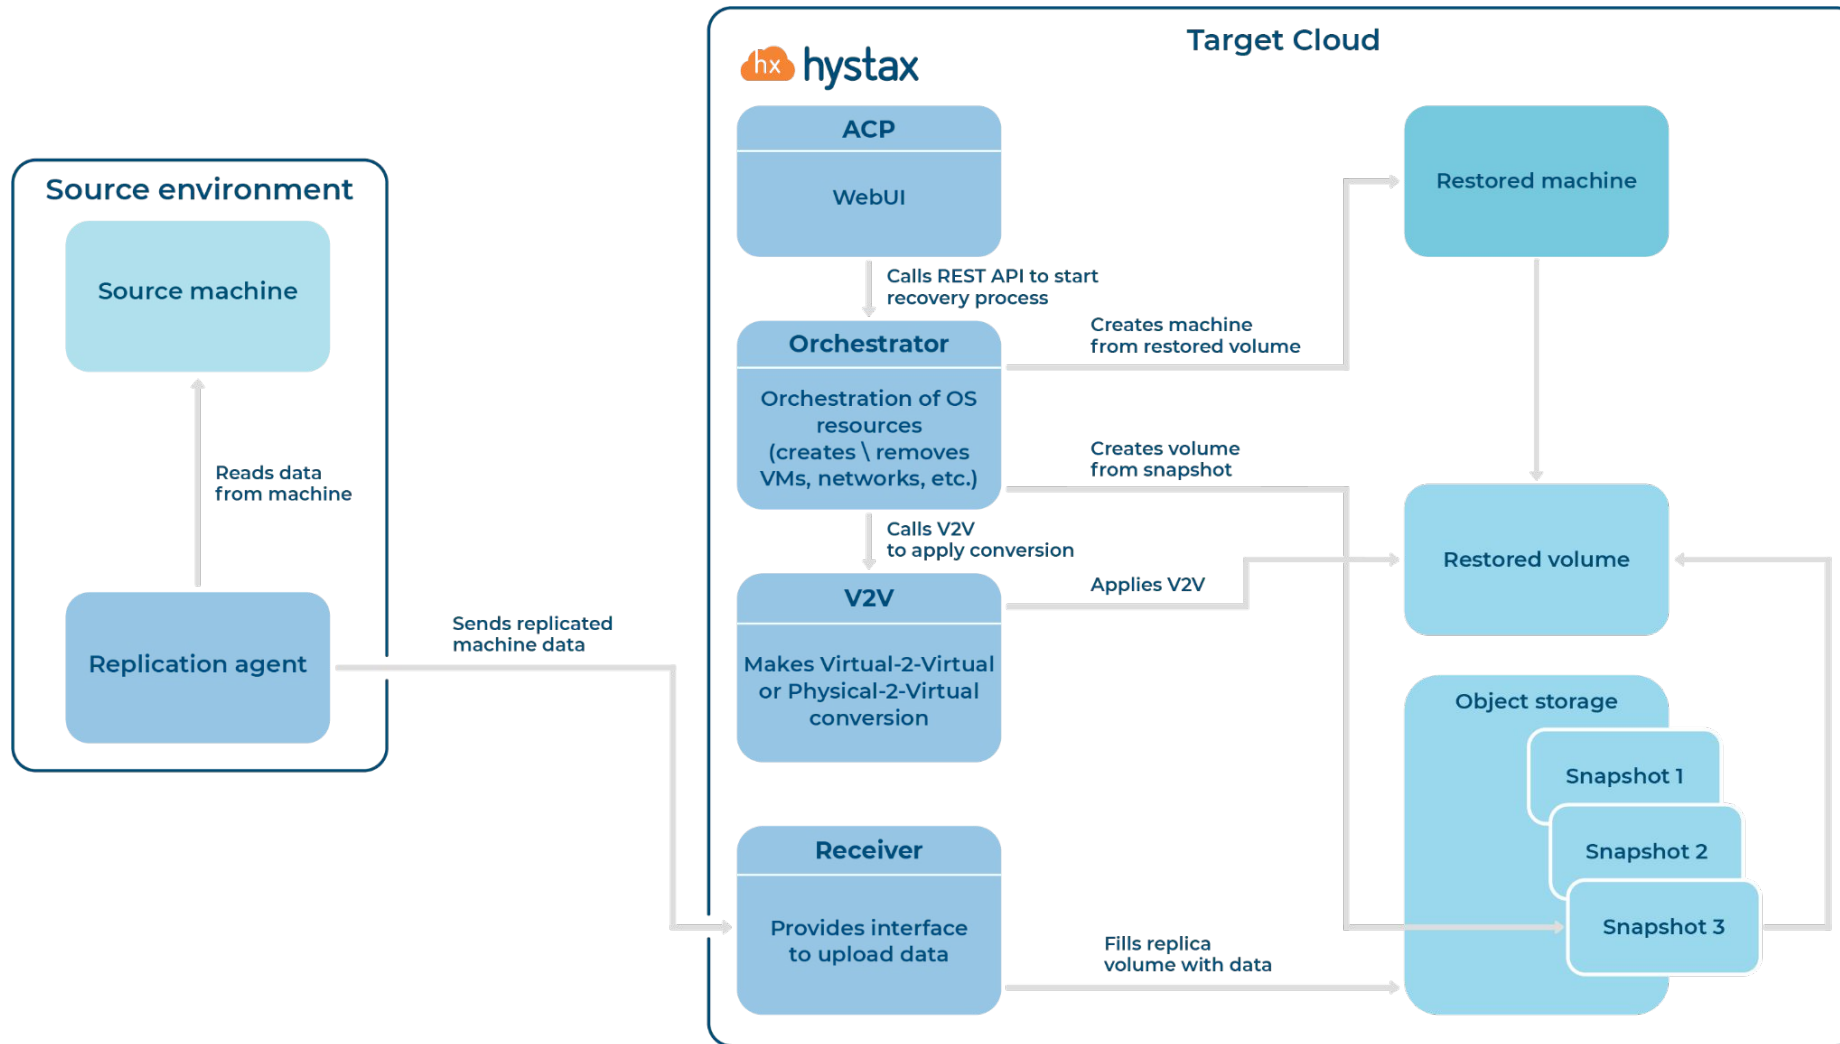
Source environment

Source machine

Reads data from machine

Replication agent

Sends replicated machine data

hx hystax

Target Cloud

ACP

WebUI

Calls REST API to start recovery process

Orchestrator

Orchestration of OS resources (creates \ removes VMs, networks, etc.)

Calls V2V to apply conversion

V2V

Makes Virtual-2-Virtual or Physical-2-Virtual conversion

Receiver

Provides interface to upload data

Creates machine from restored volume

Creates volume from snapshot

Applies V2V

Fills replica volume with data

Restored machine

Restored volume

Object storage

Snapshot 1

Snapshot 2

Snapshot 3